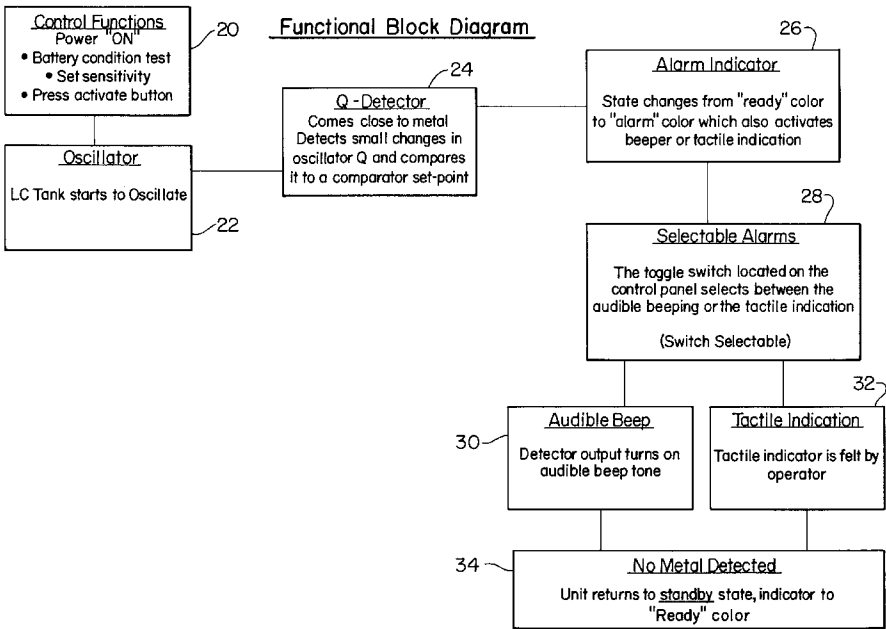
Functional Block Diagram

Control Functions
Power "ON"
• Battery condition test
• Set sensitivity
• Press activate button

20

Oscillator

LC Tank starts to Oscillate

22

Q - Detector

Comes close to metal Detects small changes in oscillator Q and compares it to a comparator set-point

24

Alarm Indicator

State changes from "ready" color to "alarm" color which also activates beeper or tactile indication

26

Selectable Alarms

The toggle switch located on the control panel selects between the audible beeping or the tactile indication

(Switch Selectable)

28

Audible Beep

Detector output turns on audible beep tone

30

Tactile Indication

Tactile indicator is felt by operator

32

No Metal Detected

Unit returns to standby state, indicator to "Ready" color

34